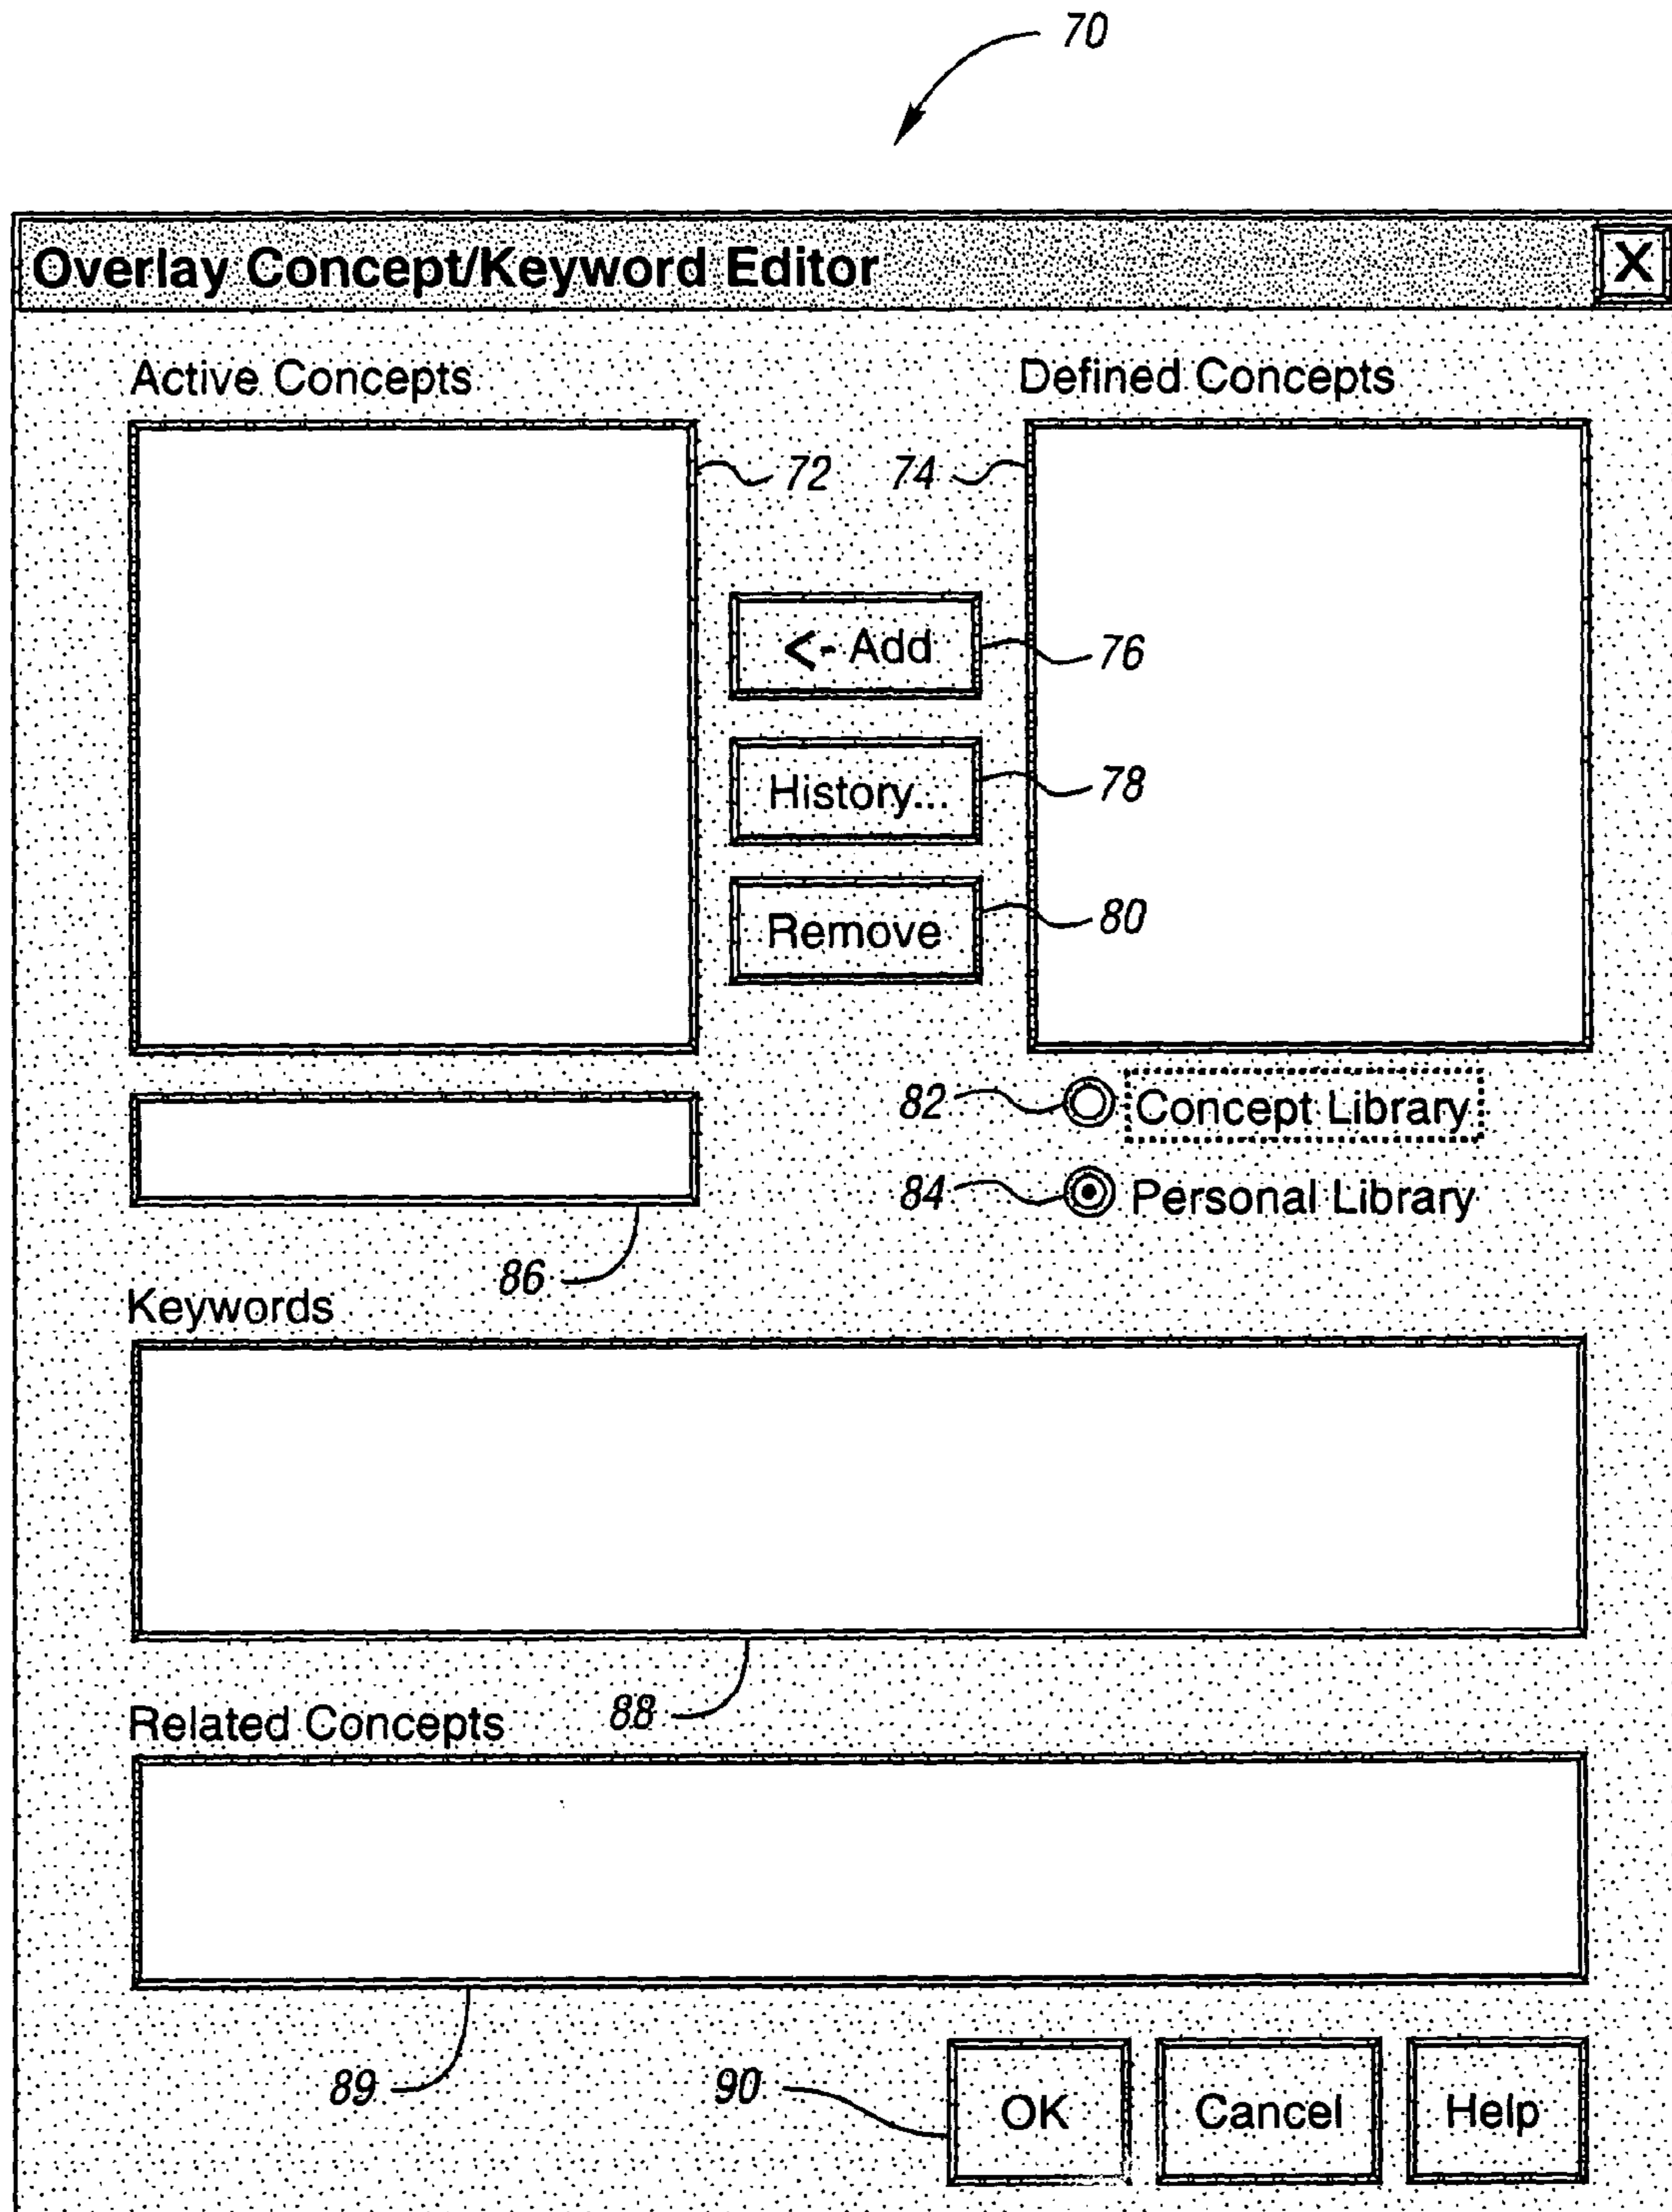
70

Overlay Concept/Keyword Editor

X

Active Concepts

Defined Concepts

72

74

<- Add

76

History...

78

Remove

80

82

Concept Library

84

Personal Library

86

Keywords

88

Related Concepts

89

90

OK

Cancel

Help